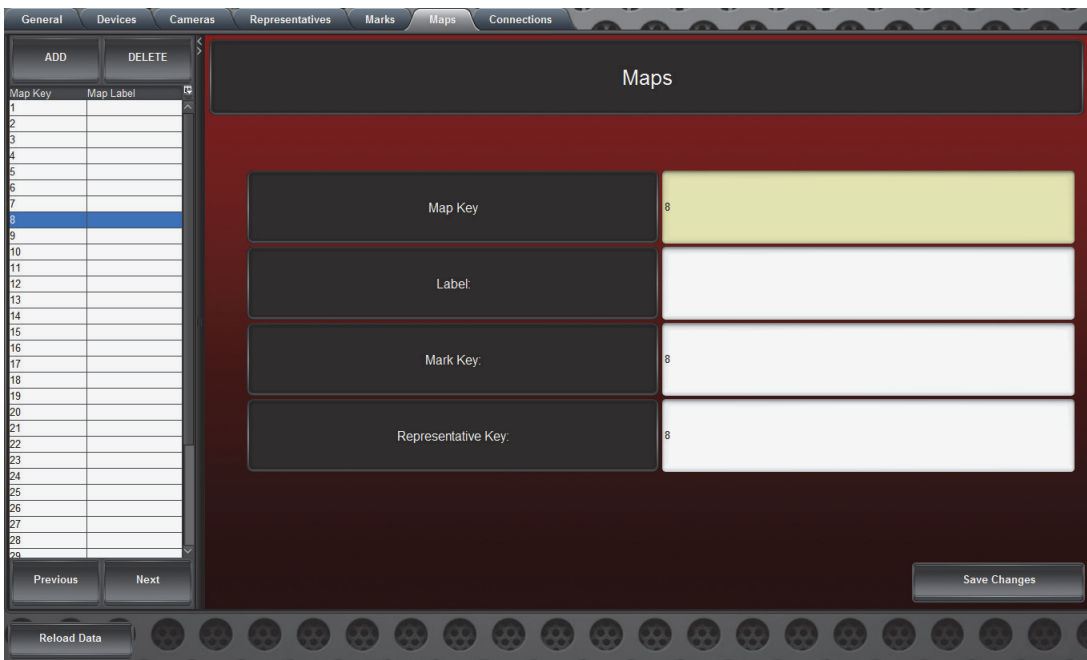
General Devices Cameras Representatives Marks Maps Connections

ADD DELETE

| Map Key | Map Label |
|---|---|
| 1 | |
| 2 | |
| 3 | |
| 4 | |
| 5 | |
| 6 | |
| 7 | |
| 8 | |
| 9 | |
| 10 | |
| 11 | |
| 12 | |
| 13 | |
| 14 | |
| 15 | |
| 16 | |
| 17 | |
| 18 | |
| 19 | |
| 20 | |
| 21 | |
| 22 | |
| 23 | |
| 24 | |
| 25 | |
| 26 | |
| 27 | |
| 28 | |
| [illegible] | |

Previous Next

Maps

Map Key 8

Label:

Mark Key: 8

Representative Key: 8

Save Changes

Reload Data